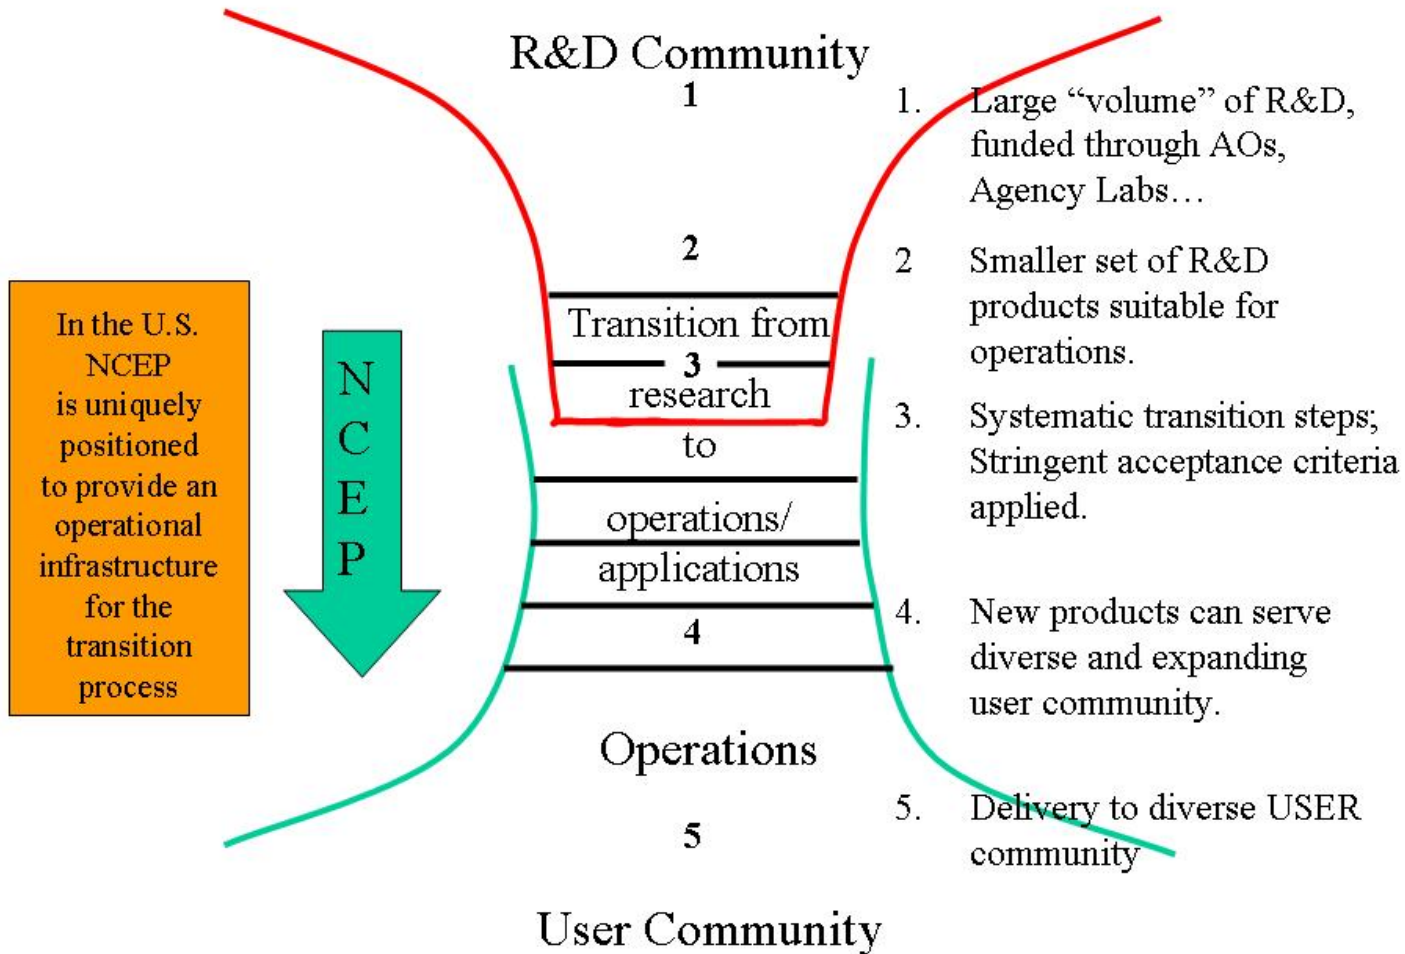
R&D Community

1

2

Transition from

3

research

to

operations/

applications

4

Operations

5

User Community

In the U.S. NCEP is uniquely positioned to provide an operational infrastructure for the transition process

N C E P

1. Large "volume" of R&D, funded through AOs, Agency Labs…

2 Smaller set of R&D products suitable for operations.

3. Systematic transition steps; Stringent acceptance criteria applied.

4. New products can serve diverse and expanding user community.

5. Delivery to diverse USER community